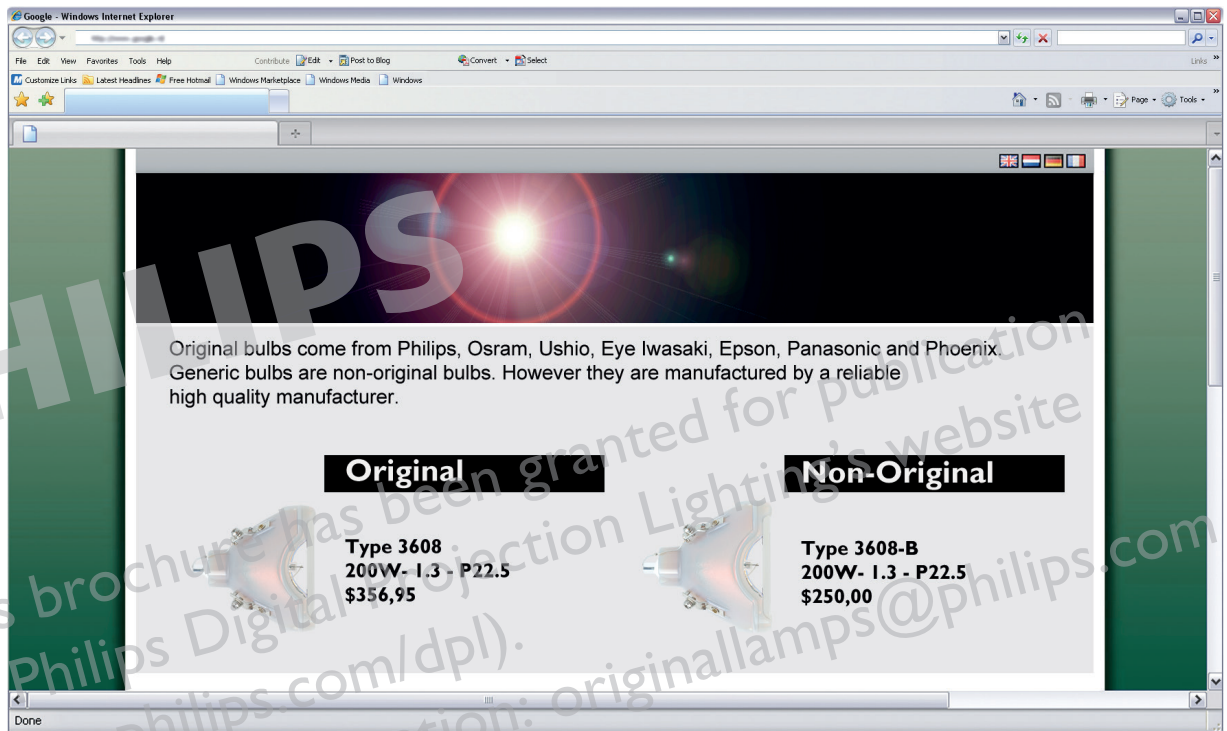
Google - Windows Internet Explorer

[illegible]

File Edit View Favorites Tools Help Contribute Edit Post to Blog Convert Select Links

Customize Links Latest Headlines Free Hotmail Windows Marketplace Windows Media Windows

Page Tools

Original bulbs come from Philips, Osram, Ushio, Eye Iwasaki, Epson, Panasonic and Phoenix. Generic bulbs are non-original bulbs. However they are manufactured by a reliable high quality manufacturer.

Original

Type 3608
200W- 1.3 - P22.5
$356,95

Non-Original

Type 3608-B
200W- 1.3 - P22.5
$250,00

Done

PHILIPS

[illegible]s brochure has been granted for publication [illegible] Philips Digital Projection Lighting's website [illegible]philips.com/dpl). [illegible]tion: originallamps@philips.com